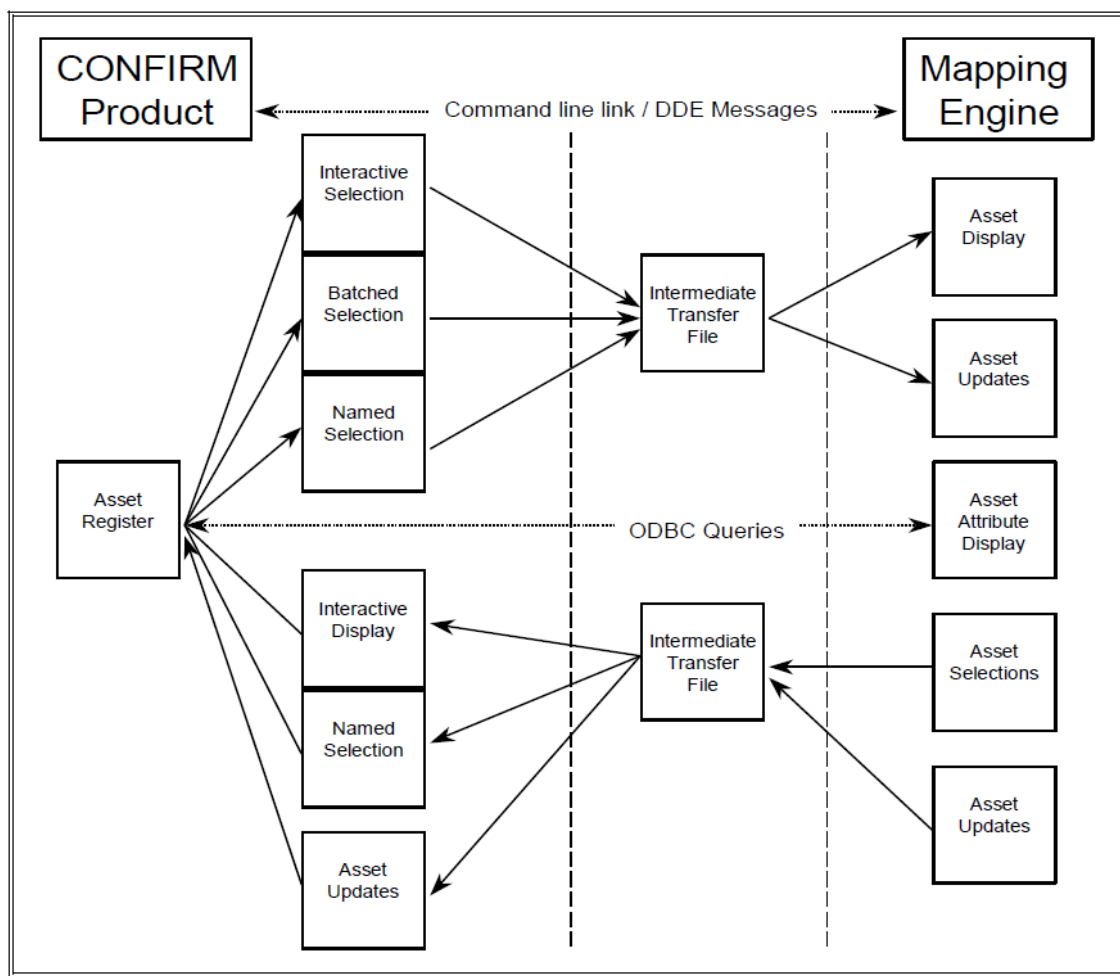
CONFIRM Product

Command line link / DDE Messages

Mapping Engine

Interactive Selection

Batched Selection

Named Selection

Intermediate Transfer File

Asset Display

Asset Updates

Asset Register

ODBC Queries

Asset Attribute Display

Interactive Display

Named Selection

Asset Updates

Intermediate Transfer File

Asset Selections

Asset Updates